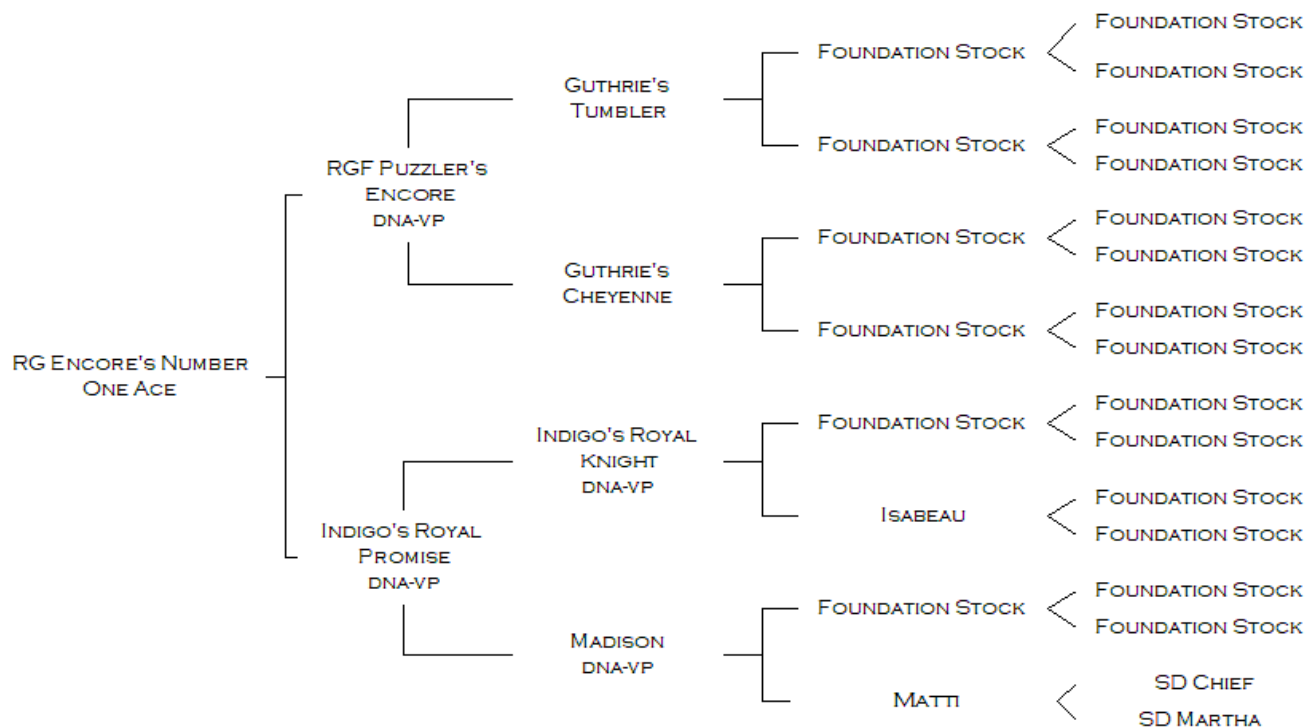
RG Encore's Number One Ace

RGF Puzzler's Encore
dna-vp

Guthrie's Tumbler

Foundation Stock

Foundation Stock

Foundation Stock

Foundation Stock

Foundation Stock

Foundation Stock

Guthrie's Cheyenne

Foundation Stock

Foundation Stock

Foundation Stock

Foundation Stock

Foundation Stock

Foundation Stock

Indigo's Royal Promise
dna-vp

Indigo's Royal Knight
dna-vp

Foundation Stock

Foundation Stock

Foundation Stock

Isabeau

Foundation Stock

Foundation Stock

Madison
dna-vp

Foundation Stock

Foundation Stock

Foundation Stock

Matti

SD Chief

SD Martha